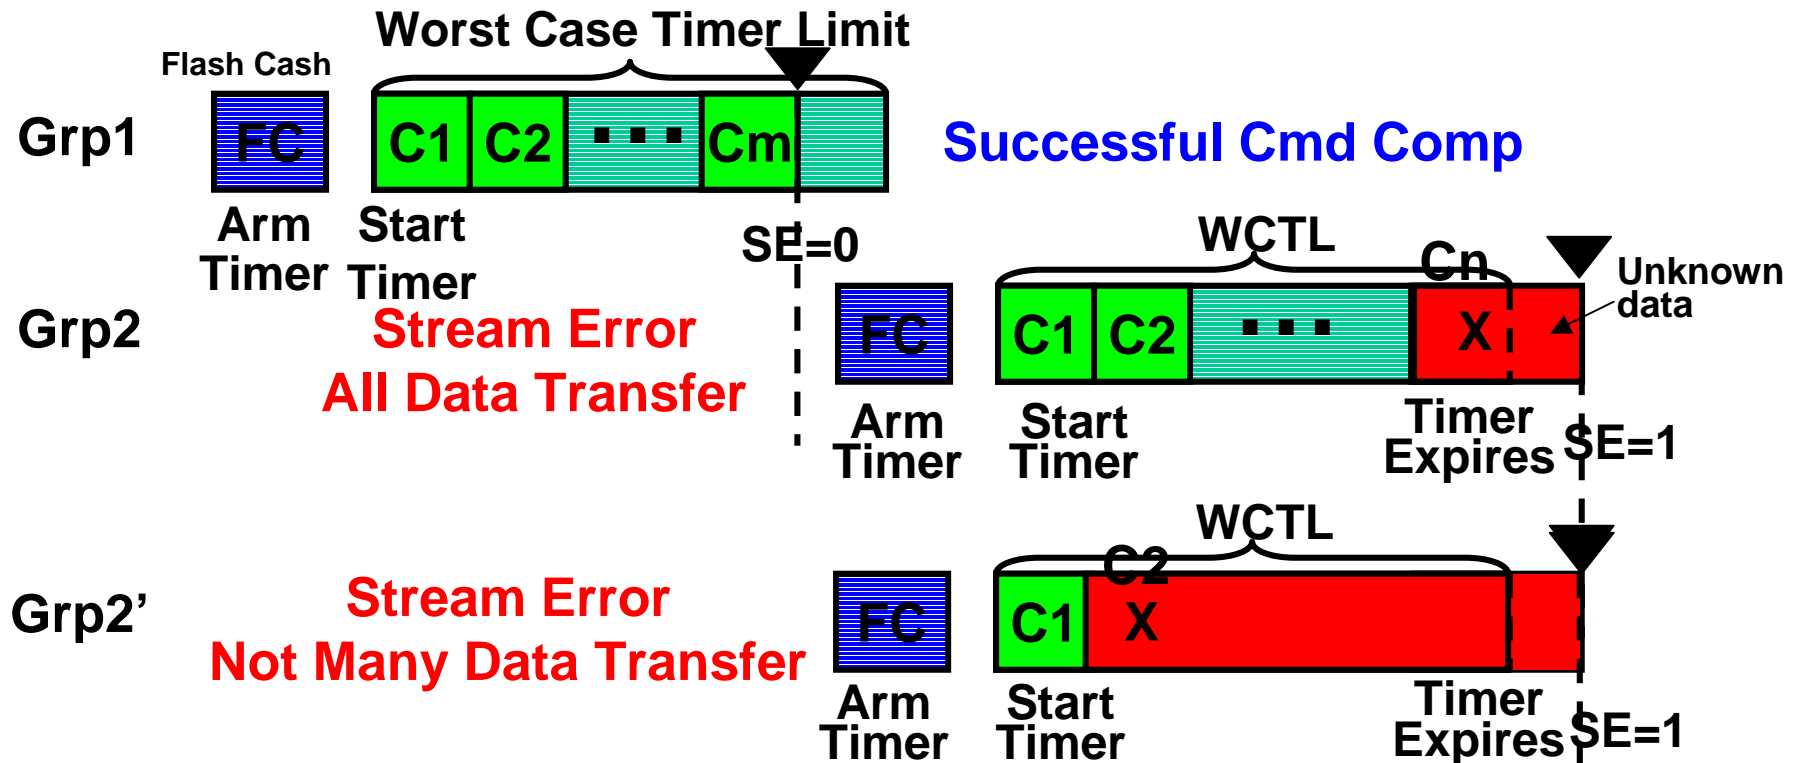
Worst Case Timer Limit

Flash Cash

Grp1

FC

C1

C2

▪ ▪ ▪

Cm

Successful Cmd Comp

Arm Timer

Start Timer

SE=0

WCTL

Cn

Unknown data

Grp2

Stream Error

All Data Transfer

FC

C1

C2

▪ ▪ ▪

X

Arm Timer

Start Timer

Timer Expires

SE=1

WCTL

C2

Grp2’

Stream Error

Not Many Data Transfer

FC

C1

X

Arm Timer

Start Timer

Timer Expires

SE=1